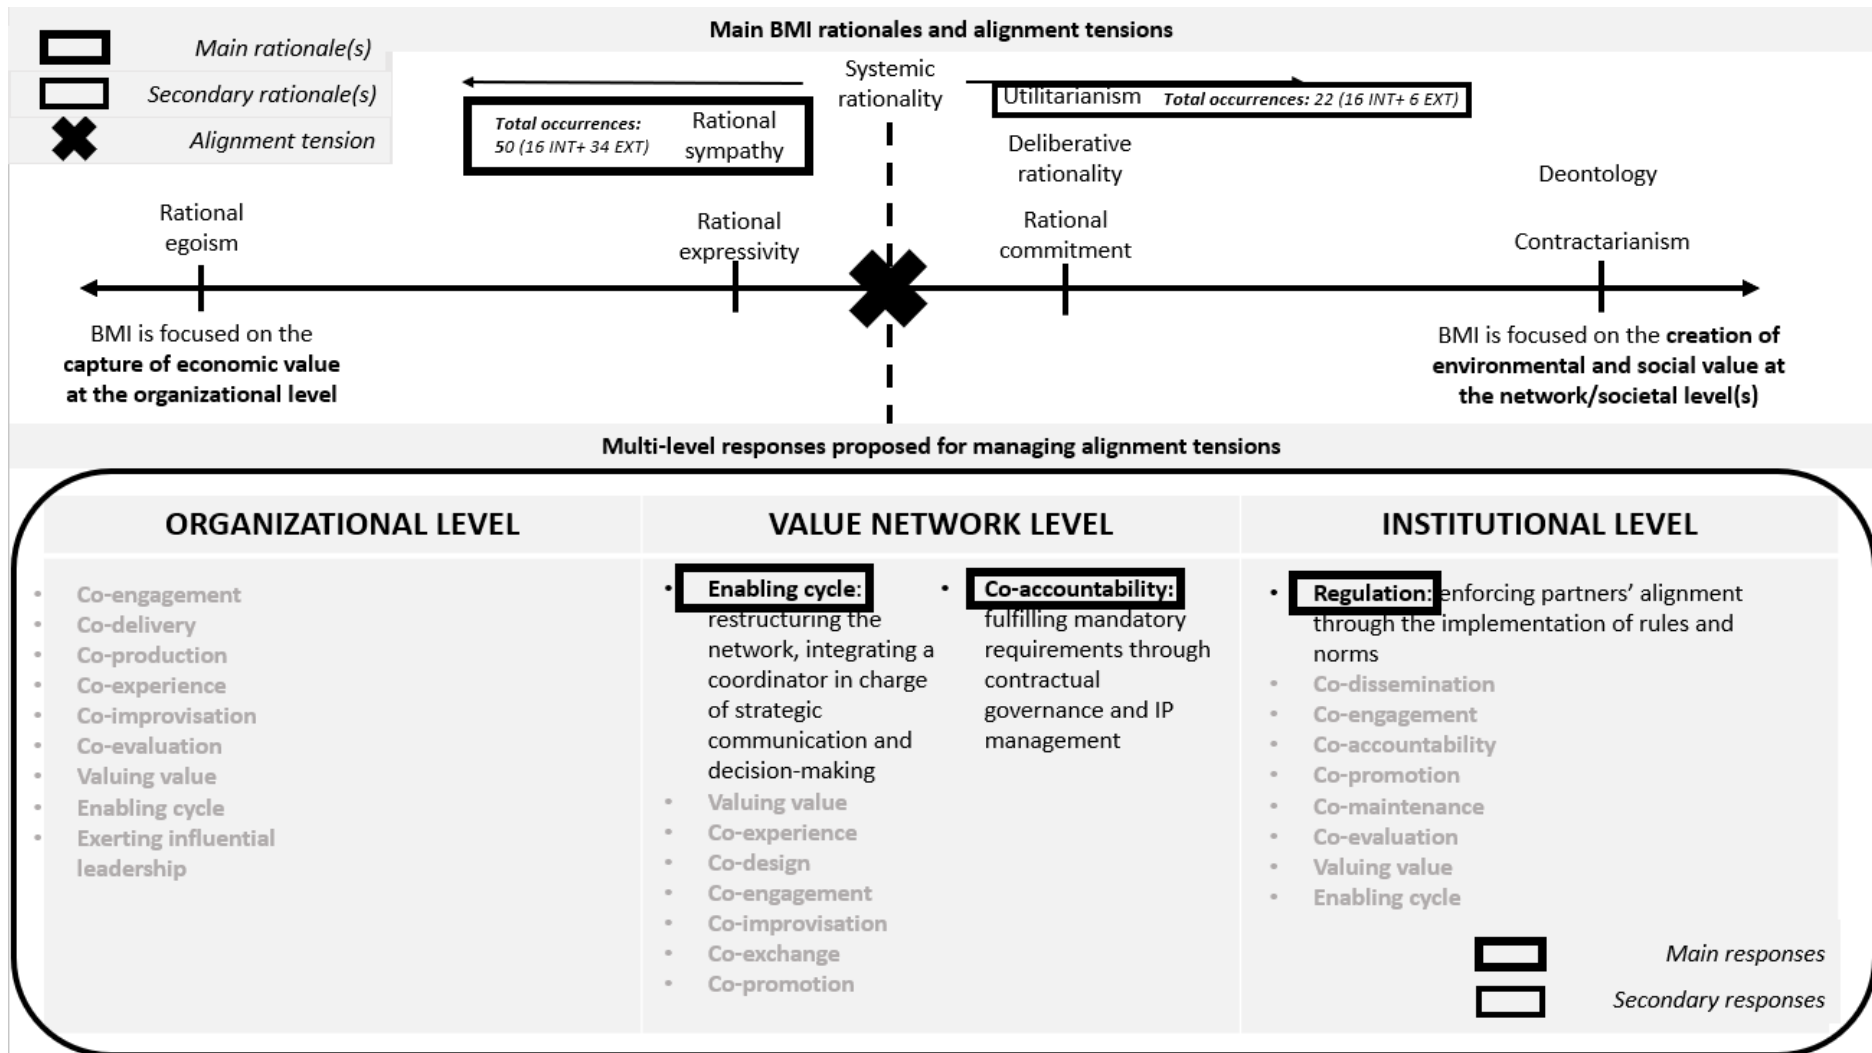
Main rationale(s)
Secondary rationale(s)
Alignment tension

Main BMI rationales and alignment tensions

Systemic rationality

Total occurrences: 50 (16 INT+ 34 EXT) Rational sympathy

Utilitarianism Total occurrences: 22 (16 INT+ 6 EXT)

Deliberative rationality

Deontology

Rational egoism

Rational expressivity

Rational commitment

Contractarianism

BMI is focused on the **capture of economic value at the organizational level**

BMI is focused on the **creation of environmental and social value at the network/societal level(s)**

Multi-level responses proposed for managing alignment tensions

ORGANIZATIONAL LEVEL

- Co-engagement
- Co-delivery
- Co-production
- Co-experience
- Co-improvisation
- Co-evaluation
- Valuing value
- Enabling cycle
- Exerting influential leadership

VALUE NETWORK LEVEL

- **Enabling cycle:** restructuring the network, integrating a coordinator in charge of strategic communication and decision-making
- Valuing value
- Co-experience
- Co-design
- Co-engagement
- Co-improvisation
- Co-exchange
- Co-promotion

- **Co-accountability:** fulfilling mandatory requirements through contractual governance and IP management

INSTITUTIONAL LEVEL

- **Regulation:** enforcing partners' alignment through the implementation of rules and norms
- Co-dissemination
- Co-engagement
- Co-accountability
- Co-promotion
- Co-maintenance
- Co-evaluation
- Valuing value
- Enabling cycle

Main responses
Secondary responses